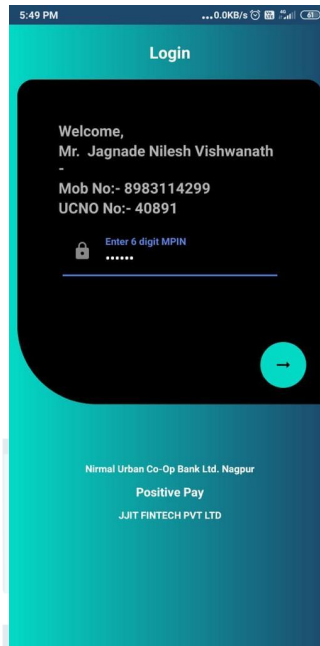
5:49 PM ...0.0KB/s 61

Login

Welcome,
Mr. Jagnade Nilesh Vishwanath
-
Mob No:- 8983114299
UCNO No:- 40891

Enter 6 digit MPIN
••••••

Nirmal Urban Co-Op Bank Ltd. Nagpur

Positive Pay

JJIT FINTECH PVT LTD